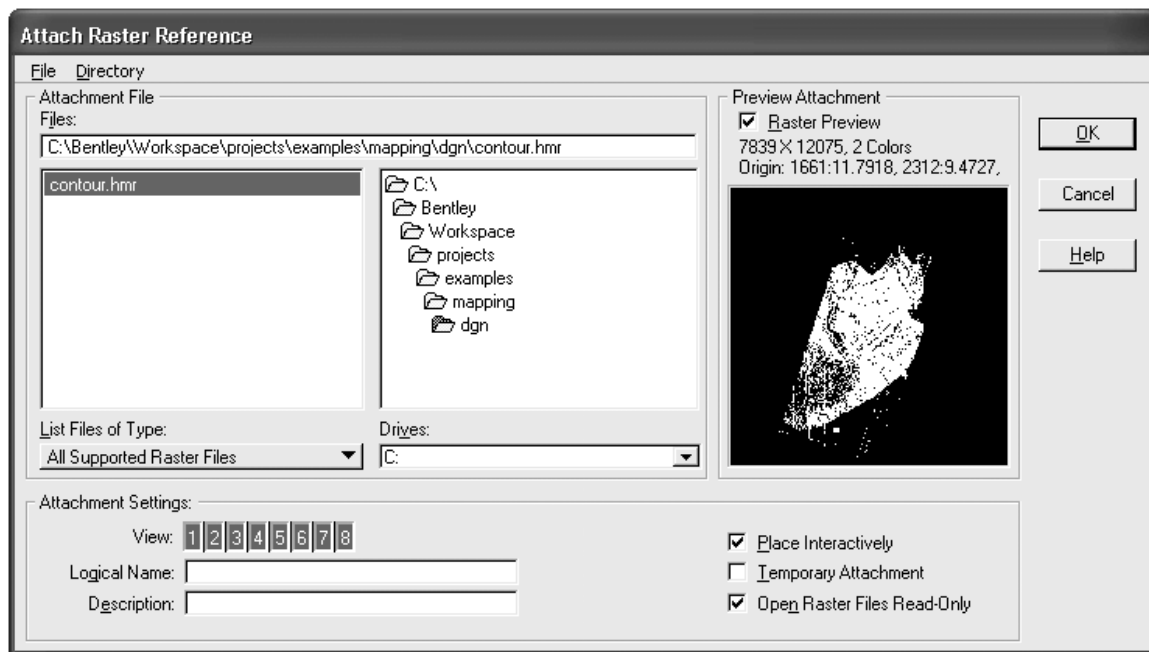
Attach Raster Reference

File Directory

Attachment File

Files:

C:\Bentley\Workspace\projects\examples\mapping\dgn\contour.hmr

contour.hmr

C:\
Bentley
Workspace
projects
examples
mapping
dgn

List Files of Type:

All Supported Raster Files

Drives:

C:

Preview Attachment

☑ Raster Preview

7839 X 12075, 2 Colors

Origin: 1661:11.7918, 2312:9.4727,

OK

Cancel

Help

Attachment Settings:

View: 1 2 3 4 5 6 7 8

Logical Name:

Description:

☑ Place Interactively

☐ Temporary Attachment

☑ Open Raster Files Read-Only